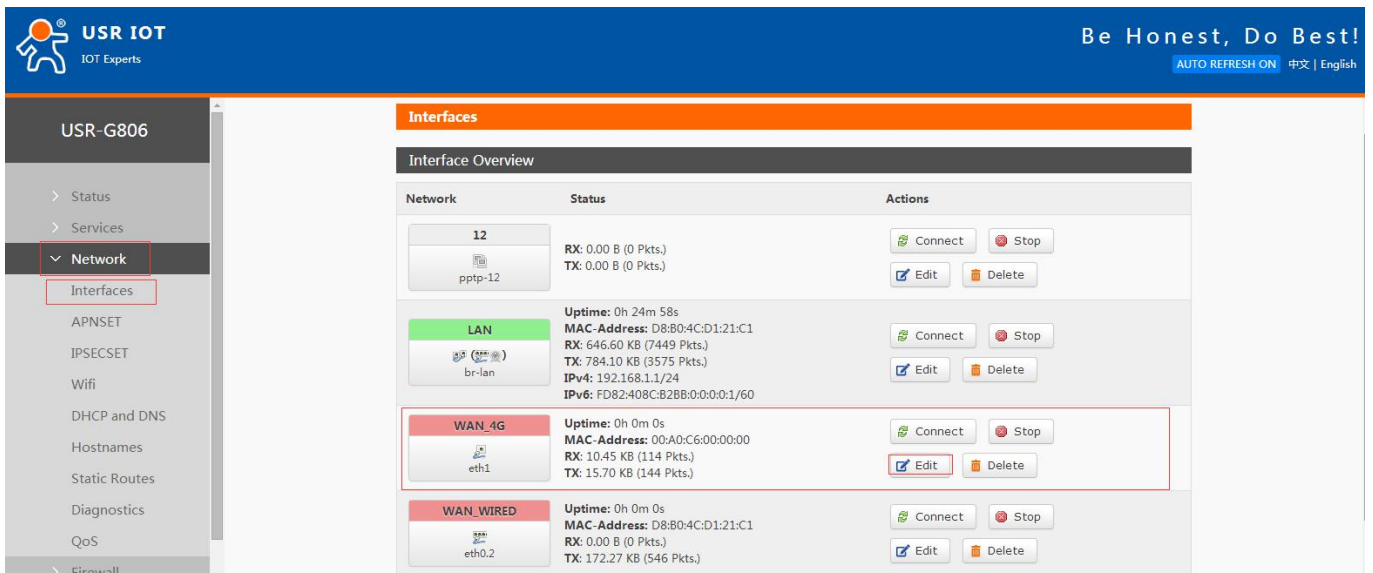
USR IOT
IOT Experts

Be Honest, Do Best!
AUTO REFRESH ON 中文 | English

USR-G806

Status
Services
Network
Interfaces
APNSET
IPSECSET
Wifi
DHCP and DNS
Hostnames
Static Routes
Diagnostics
QoS
Firewall

Interfaces

Interface Overview

| Network | Status | Actions |
|---|---|---|
| 12 pptp-12 | RX: 0.00 B (0 Pkts.) TX: 0.00 B (0 Pkts.) | Connect Stop Edit Delete |
| LAN br-lan | Uptime: 0h 24m 58s MAC-Address: D8:B0:4C:D1:21:C1 RX: 646.60 KB (7449 Pkts.) TX: 784.10 KB (3575 Pkts.) IPv4: 192.168.1.1/24 IPv6: FD82:408C:B2BB:0:0:0:0:1/60 | Connect Stop Edit Delete |
| WAN_4G eth1 | Uptime: 0h 0m 0s MAC-Address: 00:A0:C6:00:00:00 RX: 10.45 KB (114 Pkts.) TX: 15.70 KB (144 Pkts.) | Connect Stop Edit Delete |
| WAN_WIRED eth0.2 | Uptime: 0h 0m 0s MAC-Address: D8:B0:4C:D1:21:C1 RX: 0.00 B (0 Pkts.) TX: 172.27 KB (546 Pkts.) | Connect Stop Edit Delete |